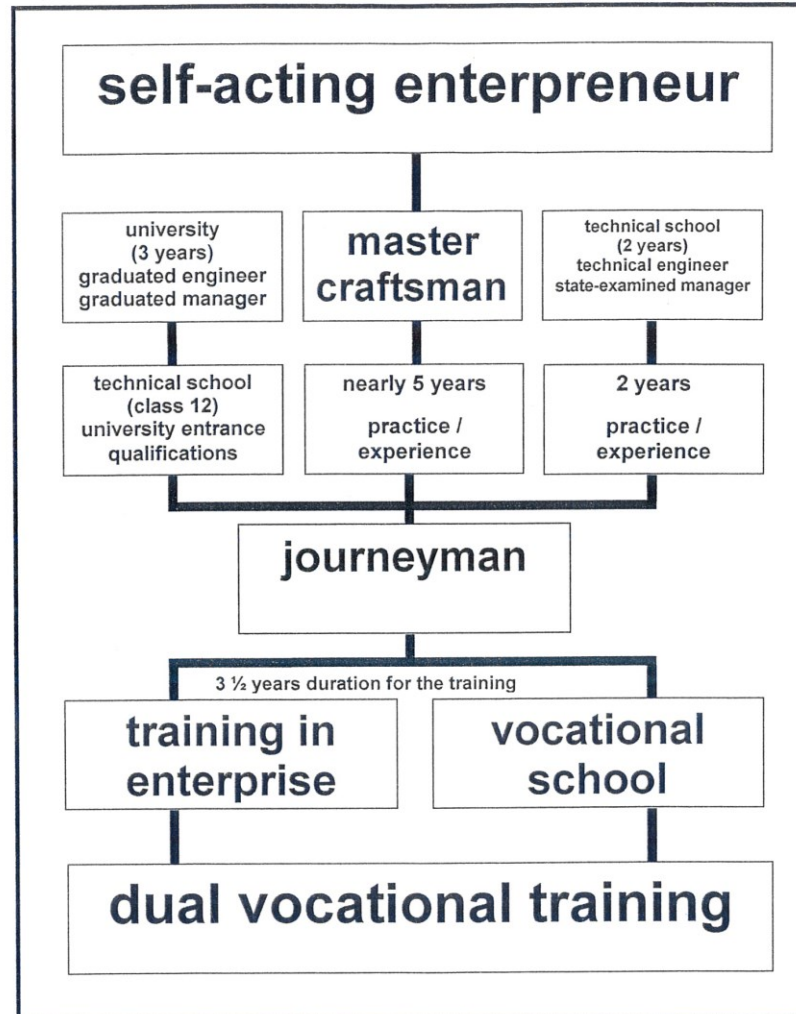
self-acting enterpreneur

university
(3 years)
graduated engineer
graduated manager

master
craftsman

technical school
(2 years)
technical engineer
state-examined manager

technical school
(class 12)
university entrance
qualifications

nearly 5 years

practice /
experience

2 years

practice /
experience

journeyman

3 ½ years duration for the training

training in
enterprise

vocational
school

dual vocational training